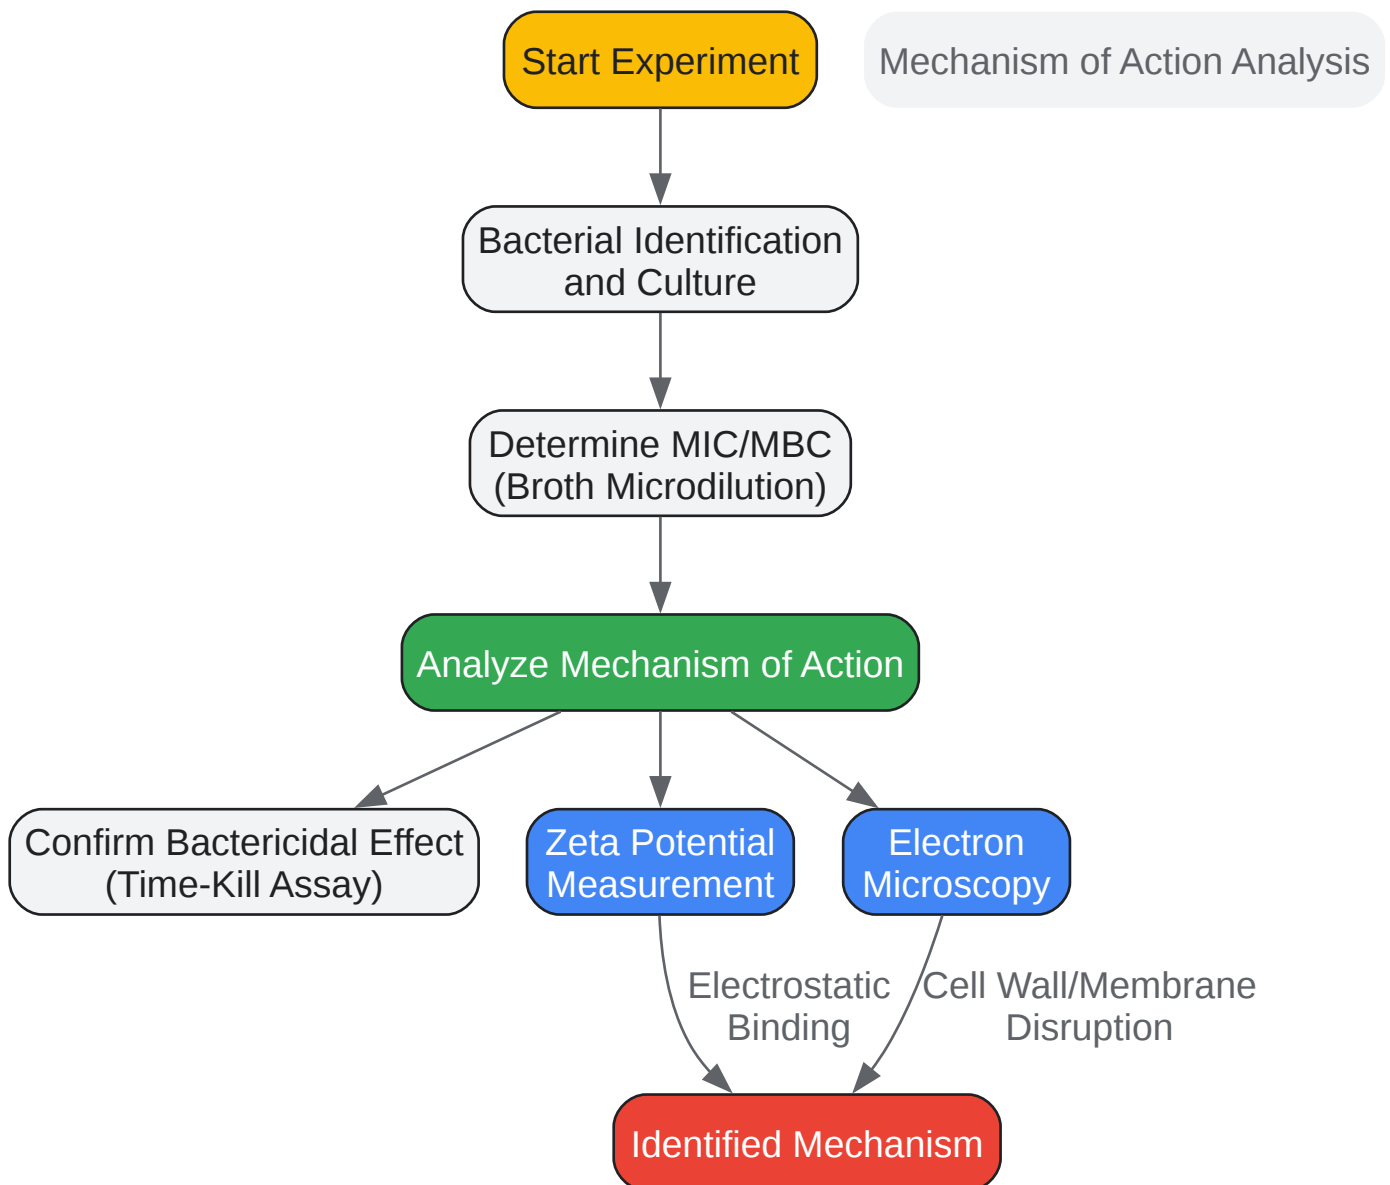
Start Experiment

Mechanism of Action Analysis

Bacterial Identification and Culture

Determine MIC/MBC (Broth Microdilution)

Analyze Mechanism of Action

Confirm Bactericidal Effect (Time-Kill Assay)

Zeta Potential Measurement

Electron Microscopy

Electrostatic Binding

Cell Wall/Membrane Disruption

Identified Mechanism